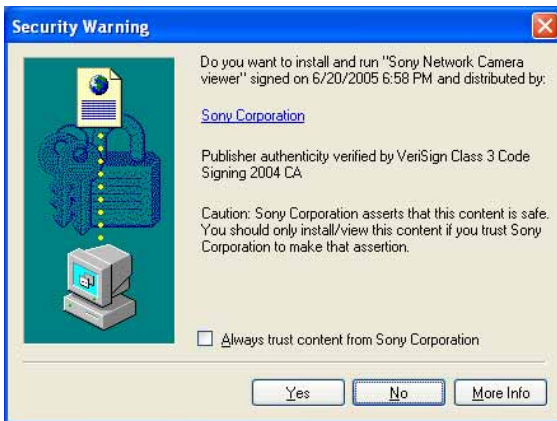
Security Warning

Do you want to install and run "Sony Network Camera viewer" signed on 6/20/2005 6:58 PM and distributed by:

Sony Corporation

Publisher authenticity verified by VeriSign Class 3 Code Signing 2004 CA

Caution: Sony Corporation asserts that this content is safe. You should only install/view this content if you trust Sony Corporation to make that assertion.

Always trust content from Sony Corporation

Yes

No

More Info